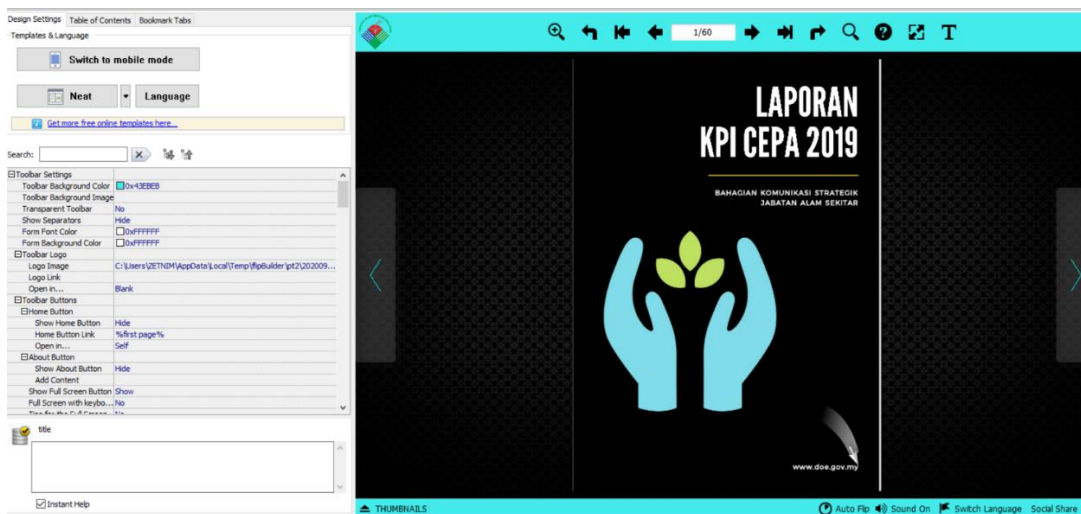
Design Settings | Table of Contents | Bookmark Tabs

Templates & Language

Switch to mobile mode

Neat

Language

Get more free online templates here...

Search:

| | |
|---|---|
| ⊟Toolbar Settings | |
| Toolbar Background Color | 0x43EBEB |
| Toolbar Background Image | |
| Transparent Toolbar | No |
| Show Separators | Hide |
| Form Font Color | 0xFFFFFF |
| Form Background Color | 0xFFFFFF |
| ⊟Toolbar Logo | |
| Logo Image | C:\Users\ZETNIM\AppData\Local\Temp\flipBuilder\pt2\202009... |
| Logo Link | |
| Open in... | Blank |
| ⊟Toolbar Buttons | |
| ⊟Home Button | |
| Show Home Button | Hide |
| Home Button Link | %first page% |
| Open in... | Self |
| ⊟About Button | |
| Show About Button | Hide |
| Add Content | |
| Show Full Screen Button | Show |
| Full Screen with keybo... | No |
| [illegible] | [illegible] |

title

Instant Help

1/60

LAPORAN
KPI CEPA 2019

BAHAGIAN KOMUNIKASI STRATEGIK
JABATAN ALAM SEKITAR

www.doe.gov.my

THUMBNAILS

Auto Flip | Sound On | Switch Language | Social Share